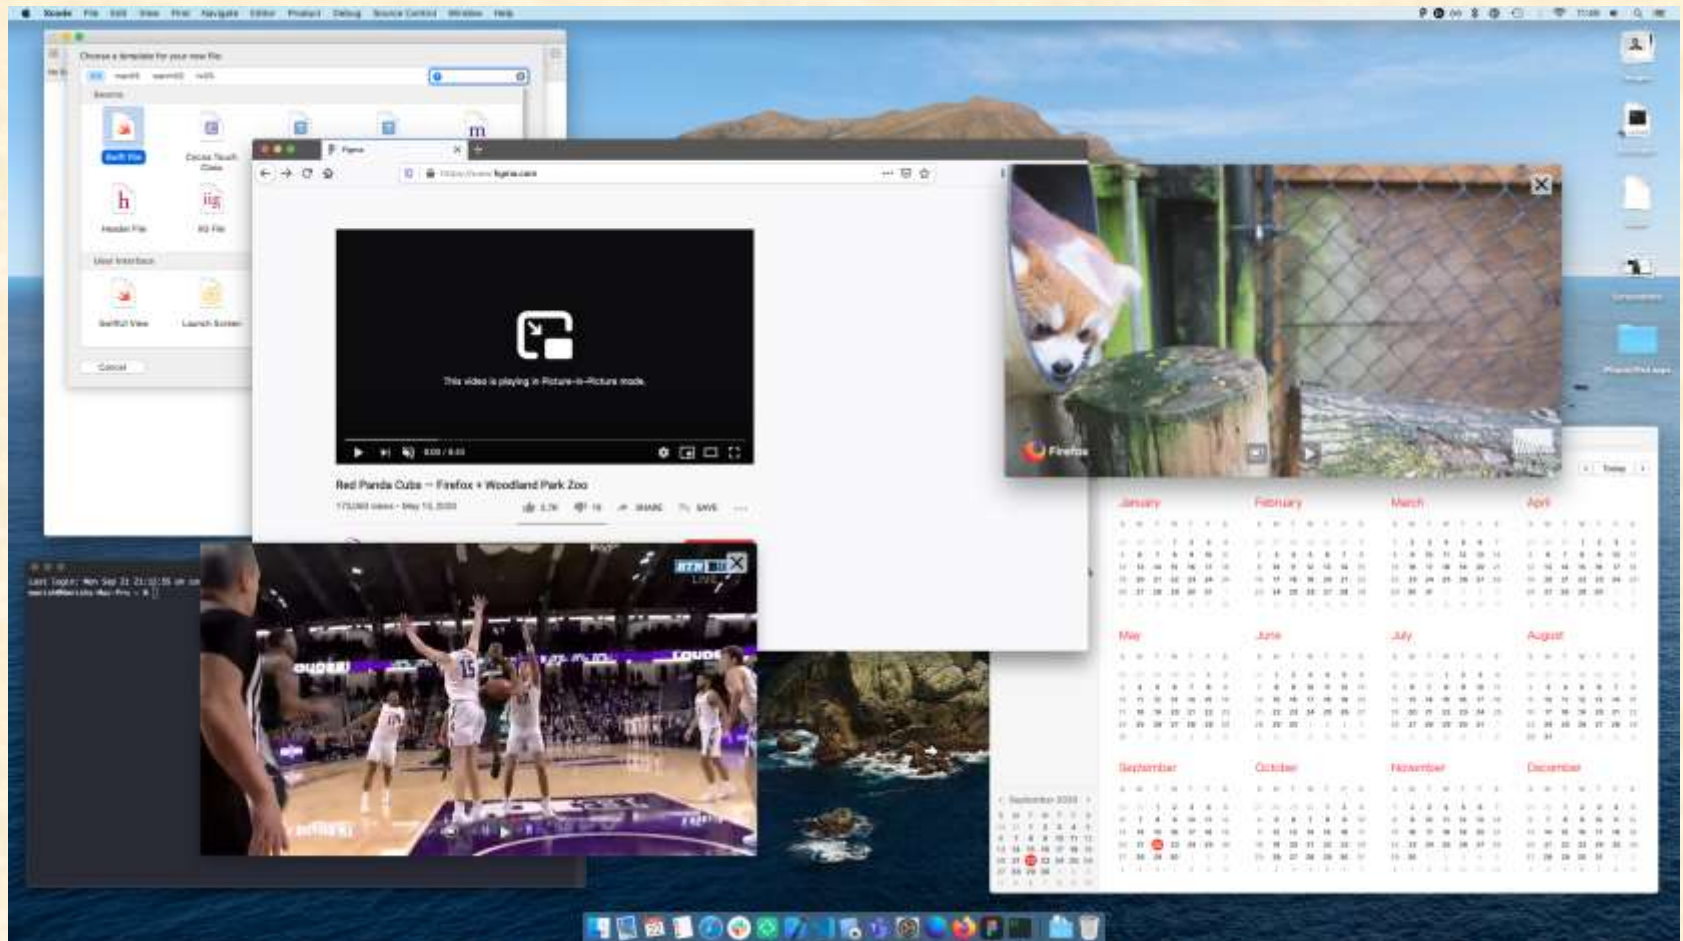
Xcode File Edit View Find Navigate Editor Product Debug Source Control Window Help

Choose a template for your new file:

iOS macOS watchOS tvOS

Source

Swift File

Cocoa Touch Class

Header File

IIG File

User Interface

SwiftUI View

Launch Screen

Cancel

Figma

https://www.figma.com

This video is playing in Picture-in-Picture mode.

0:00 / 0:43

Red Panda Cubs — Firefox + Woodland Park Zoo

173,060 views • May 13, 2020

3.7K 16 SHARE SAVE

Firefox

Last login: Mon Sep 21 21:12:35 on console

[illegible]

BTN LIVE

LOUDER

Today

January

February

March

April

May

June

July

August

September

October

November

December

September 2020